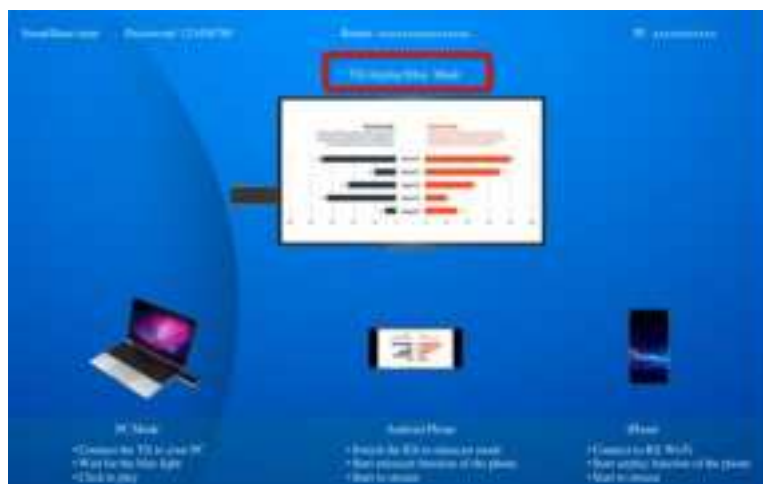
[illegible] Password: 12345678 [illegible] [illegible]

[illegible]

PC Mode
• Connect the TX to your PC
• Wait for the blue light
• Click to play

Android Phone
• Switch the RX to miracast mode
• Start miracast function of the phone
• Start to stream

iPhone
• Connect to RX WiFi
• Start airplay function of the phone
• Start to stream